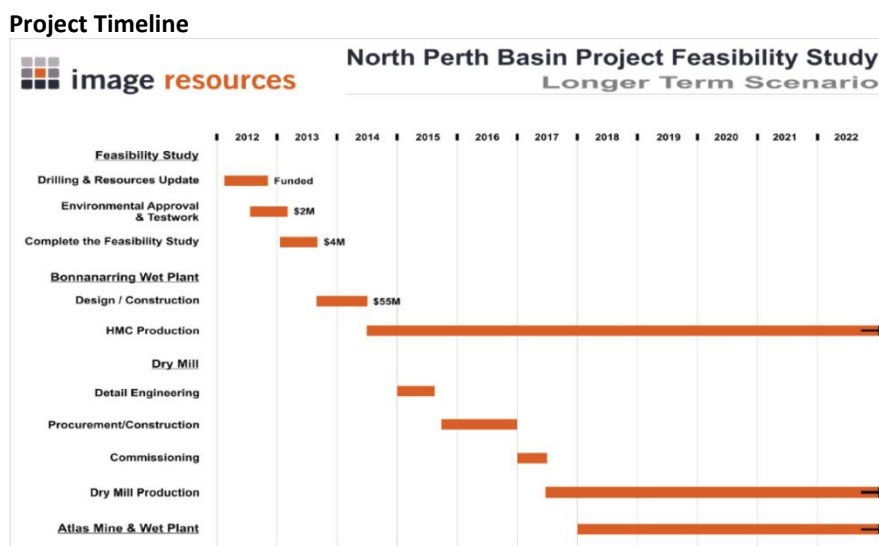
Project Timeline

image resources

North Perth Basin Project Feasibility Study
Longer Term Scenario

| | 2012 | 2013 | 2014 | 2015 | 2016 | 2017 | 2018 | 2019 | 2020 | 2021 | 2022 |
|---|---|---|---|---|---|---|---|---|---|---|---|

Feasibility Study
Drilling & Resources Update — Funded
Environmental Approval & Testwork — $2M
Complete the Feasibility Study — $4M

Bonnanarring Wet Plant
Design / Construction — $55M
HMC Production

Dry Mill
Detail Engineering
Procurement/Construction
Commissioning
Dry Mill Production

Atlas Mine & Wet Plant